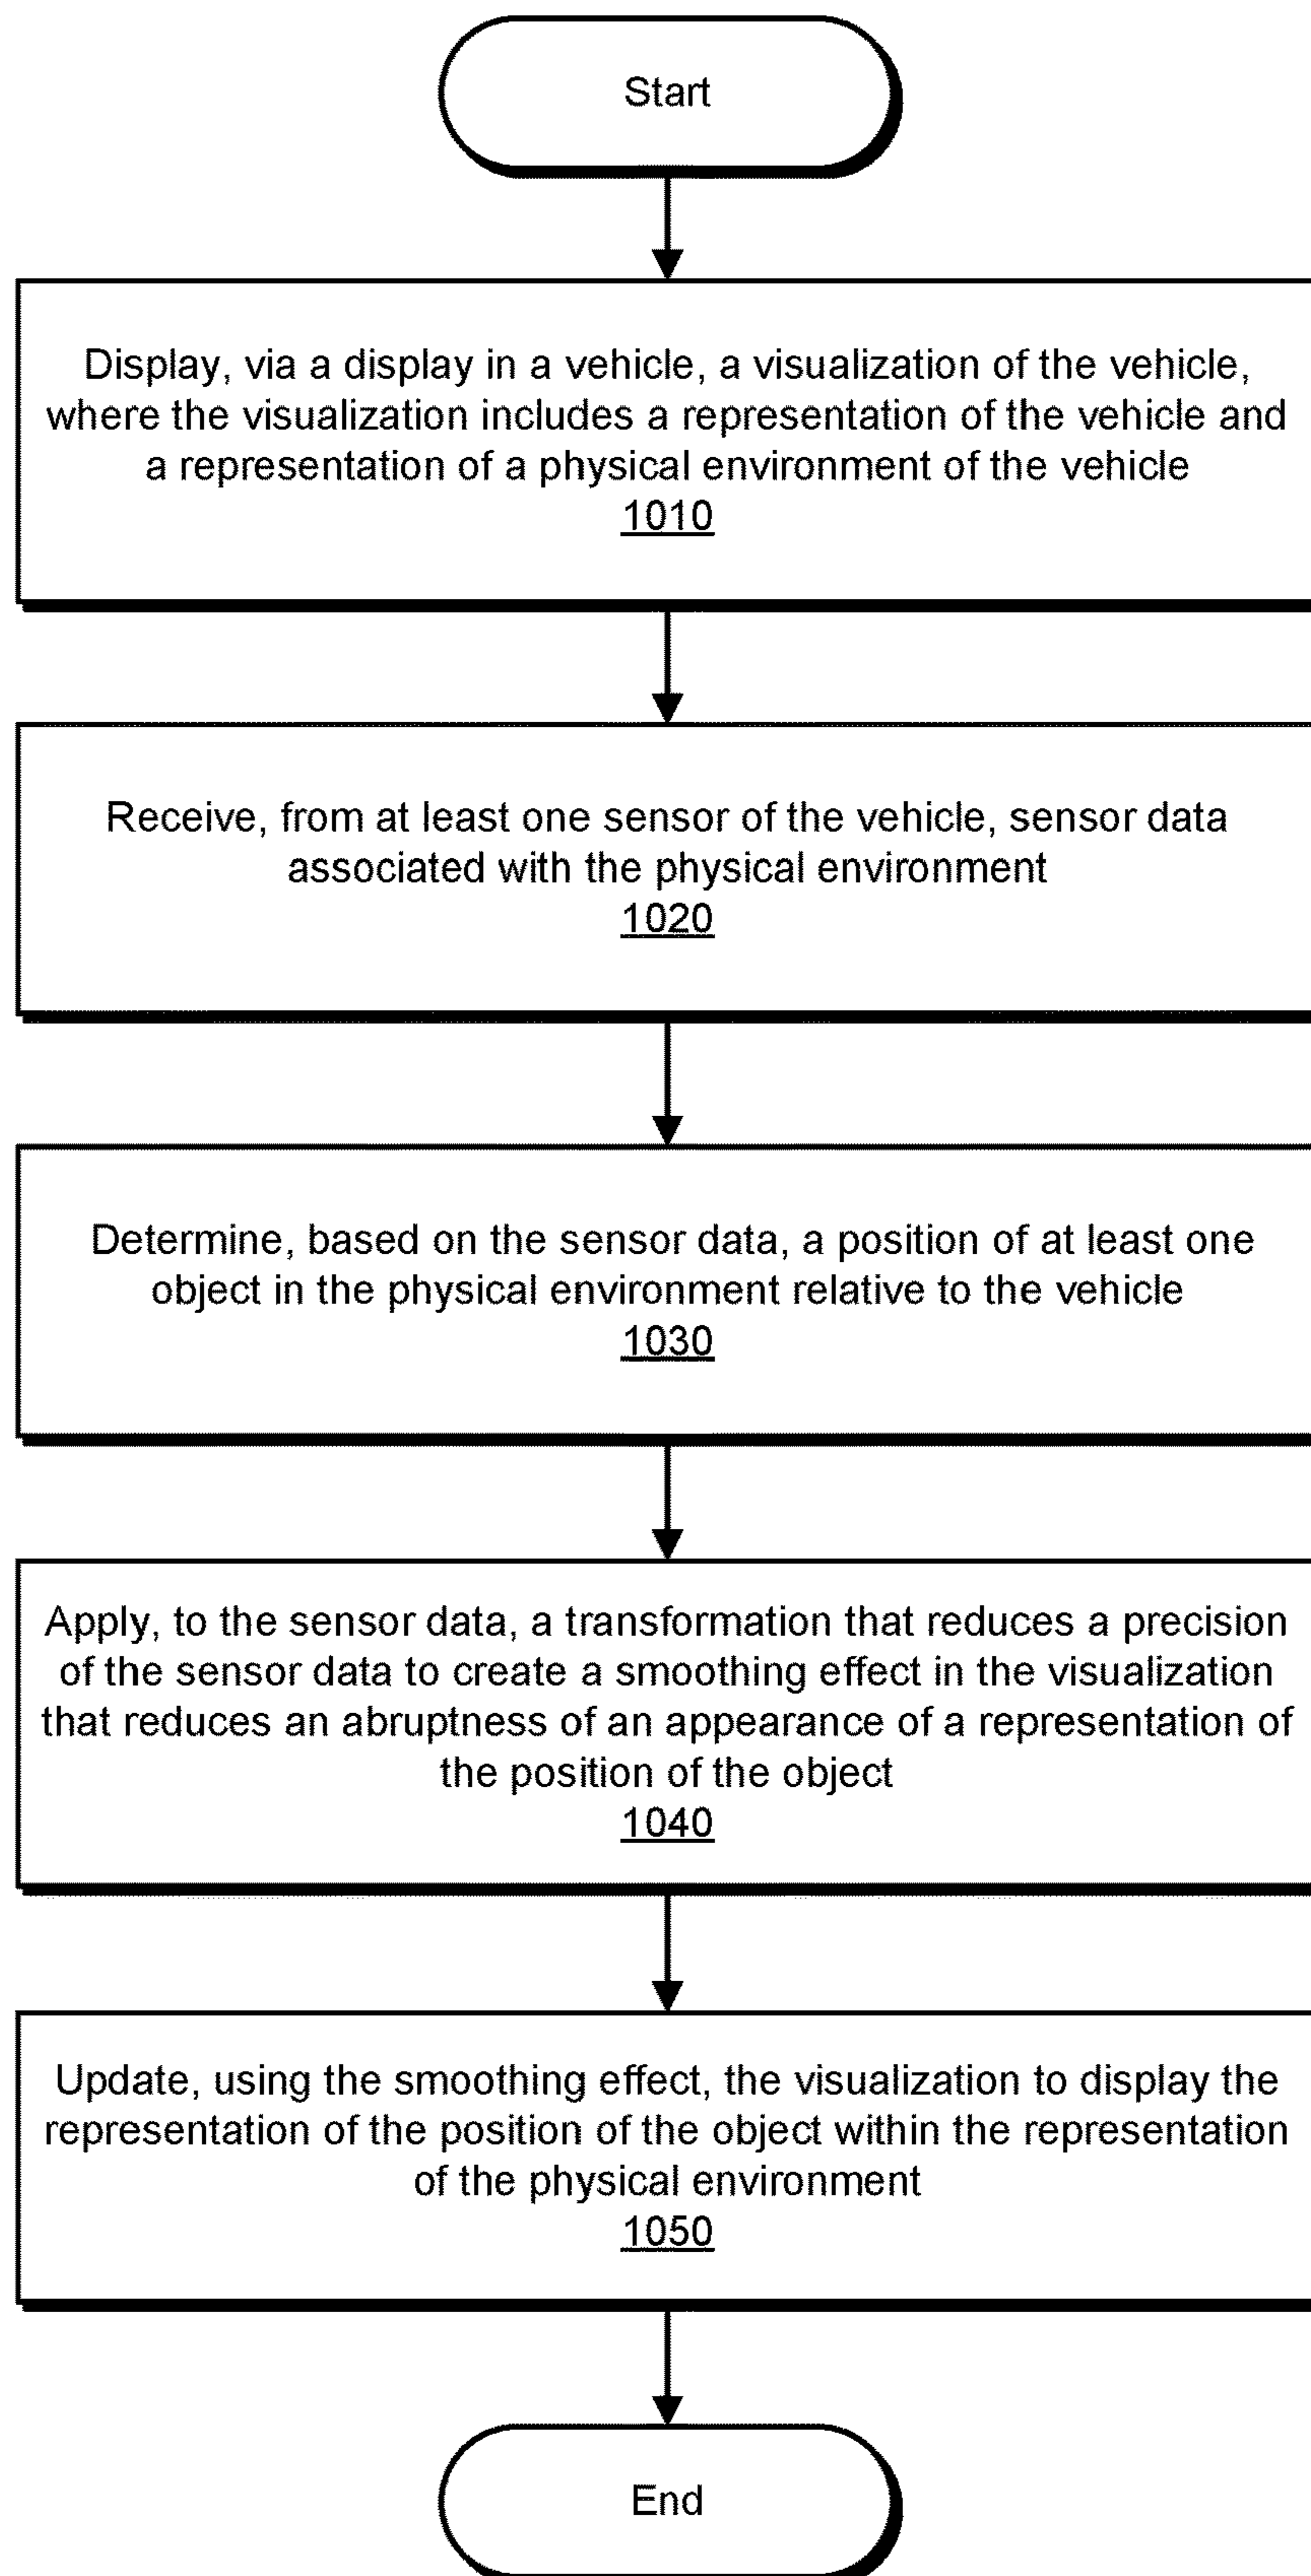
Start

Display, via a display in a vehicle, a visualization of the vehicle, where the visualization includes a representation of the vehicle and a representation of a physical environment of the vehicle
1010

Receive, from at least one sensor of the vehicle, sensor data associated with the physical environment
1020

Determine, based on the sensor data, a position of at least one object in the physical environment relative to the vehicle
1030

Apply, to the sensor data, a transformation that reduces a precision of the sensor data to create a smoothing effect in the visualization that reduces an abruptness of an appearance of a representation of the position of the object
1040

Update, using the smoothing effect, the visualization to display the representation of the position of the object within the representation of the physical environment
1050

End